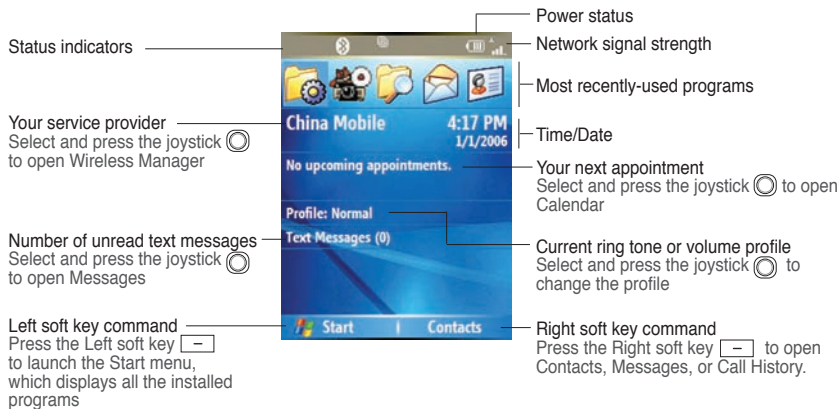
Status indicators

Power status

Network signal strength

Most recently-used programs

Your service provider
Select and press the joystick ◎ to open Wireless Manager

China Mobile

4:17 PM
1/1/2006

Time/Date

No upcoming appointments.

Your next appointment
Select and press the joystick ◎ to open Calendar

Profile: Normal

Text Messages (0)

Number of unread text messages
Select and press the joystick ◎ to open Messages

Current ring tone or volume profile
Select and press the joystick ◎ to change the profile

Start

Contacts

Left soft key command
Press the Left soft key [ – ] to launch the Start menu, which displays all the installed programs

Right soft key command
Press the Right soft key [ – ] to open Contacts, Messages, or Call History.